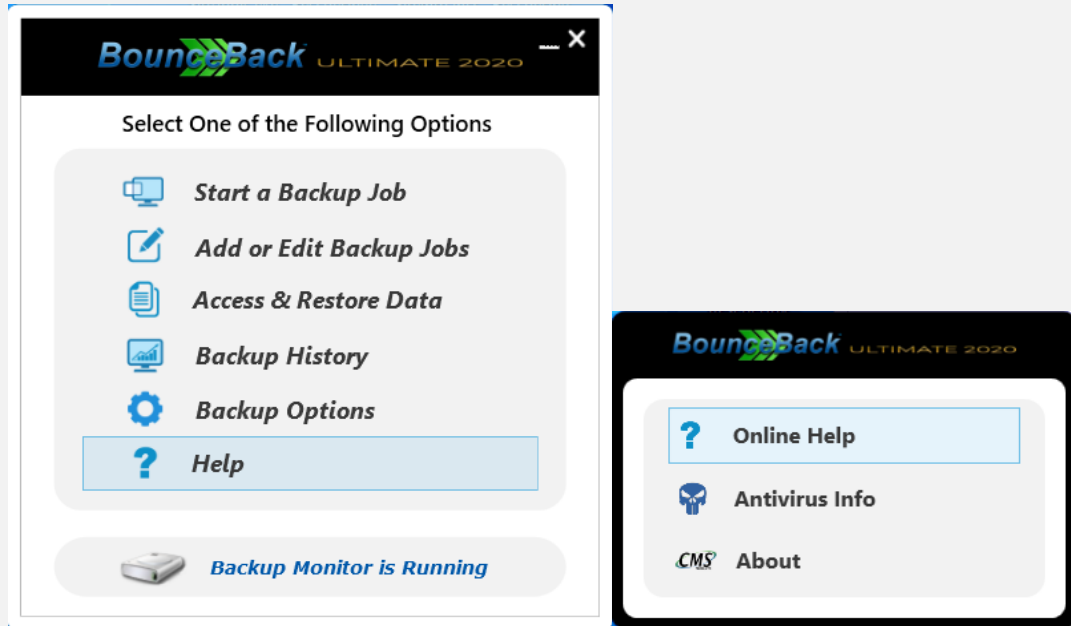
BounceBack ULTIMATE 2020

Select One of the Following Options

Start a Backup Job

Add or Edit Backup Jobs

Access & Restore Data

Backup History

Backup Options

Help

Backup Monitor is Running

BounceBack ULTIMATE 2020

Online Help

Antivirus Info

CMS About